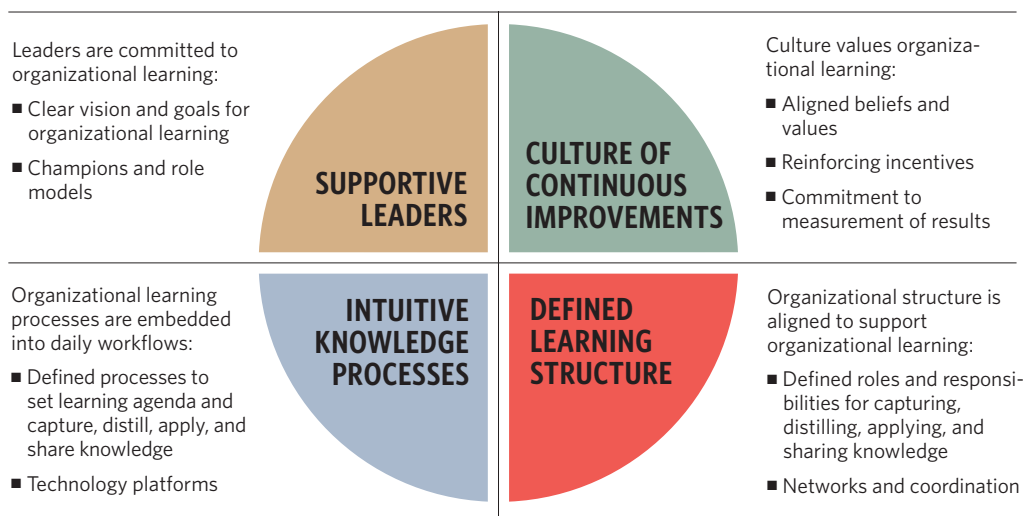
Leaders are committed to organizational learning:

■ Clear vision and goals for organizational learning

■ Champions and role models

SUPPORTIVE LEADERS

CULTURE OF CONTINUOUS IMPROVEMENTS

Culture values organizational learning:

■ Aligned beliefs and values

■ Reinforcing incentives

■ Commitment to measurement of results

Organizational learning processes are embedded into daily workflows:

■ Defined processes to set learning agenda and capture, distill, apply, and share knowledge

■ Technology platforms

INTUITIVE KNOWLEDGE PROCESSES

DEFINED LEARNING STRUCTURE

Organizational structure is aligned to support organizational learning:

■ Defined roles and responsibilities for capturing, distilling, applying, and sharing knowledge

■ Networks and coordination